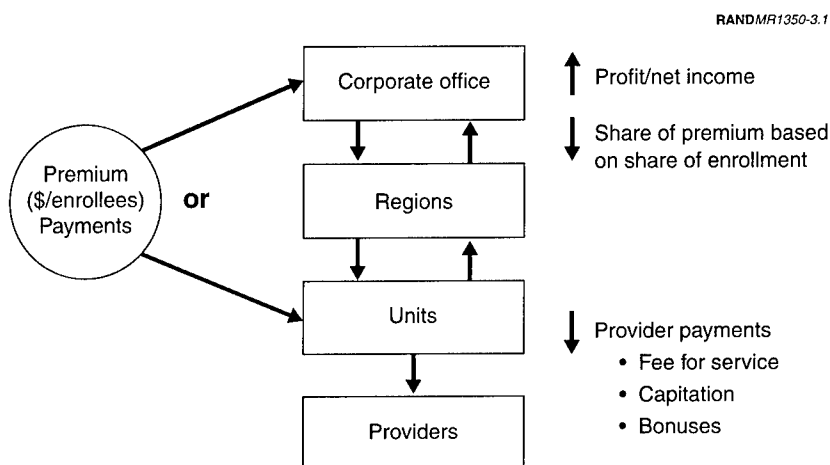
RANDMR1350-3.1

Premium ($/enrollees) Payments

or

Corporate office

Regions

Units

Providers

Profit/net income

Share of premium based on share of enrollment

Provider payments
• Fee for service
• Capitation
• Bonuses